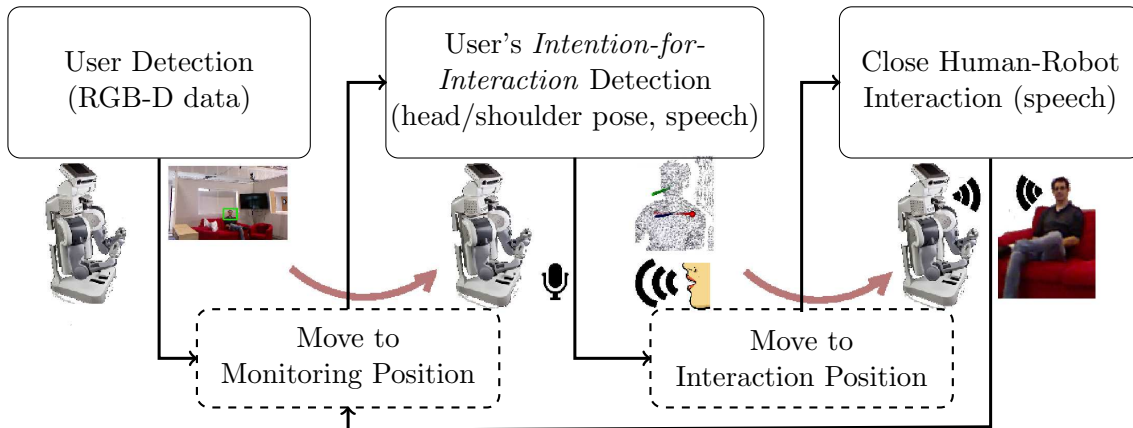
User Detection (RGB-D data)

User's *Intention-for-Interaction* Detection (head/shoulder pose, speech)

Close Human-Robot Interaction (speech)

Move to Monitoring Position

Move to Interaction Position